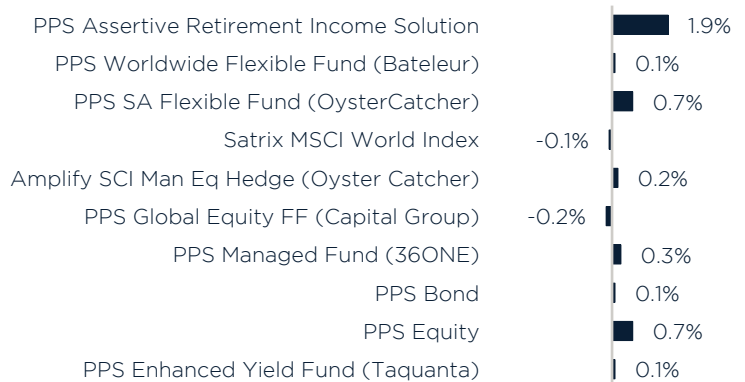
| Fund | Value |
|---|---|
| PPS Assertive Retirement Income Solution | 1.9% |
| PPS Worldwide Flexible Fund (Bateleur) | 0.1% |
| PPS SA Flexible Fund (OysterCatcher) | 0.7% |
| Satrix MSCI World Index | -0.1% |
| Amplify SCI Man Eq Hedge (Oyster Catcher) | 0.2% |
| PPS Global Equity FF (Capital Group) | -0.2% |
| PPS Managed Fund (36ONE) | 0.3% |
| PPS Bond | 0.1% |
| PPS Equity | 0.7% |
| PPS Enhanced Yield Fund (Taquanta) | 0.1% |